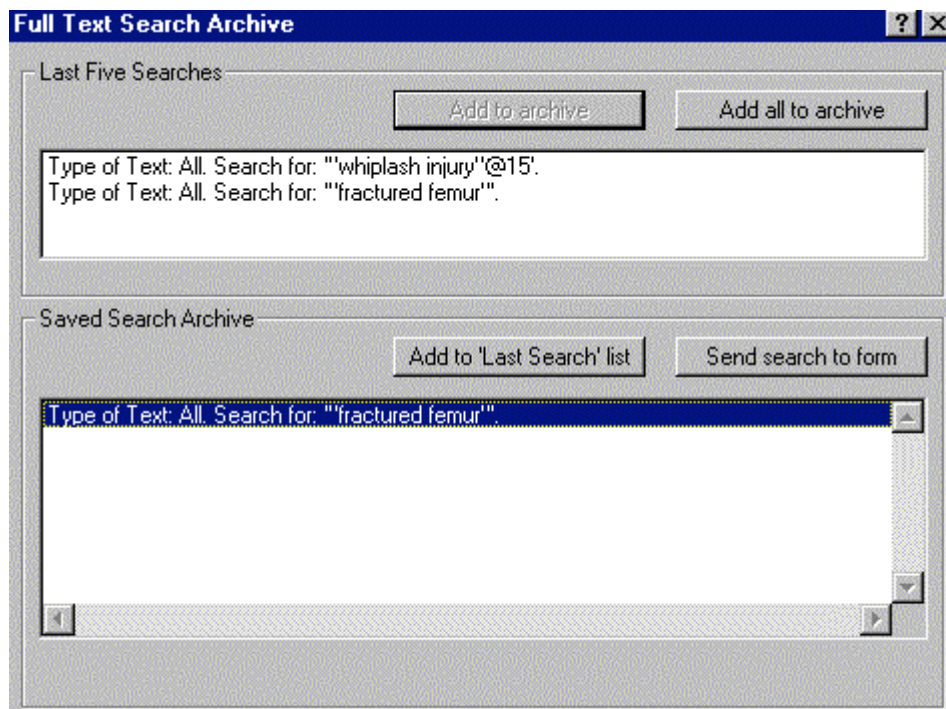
Full Text Search Archive

?

Last Five Searches

Add to archive

Add all to archive

Type of Text: All. Search for: '"whiplash injury"@15'.
Type of Text: All. Search for: '"fractured femur"'.

Saved Search Archive

Add to 'Last Search' list

Send search to form

Type of Text: All. Search for: '"fractured femur"'.